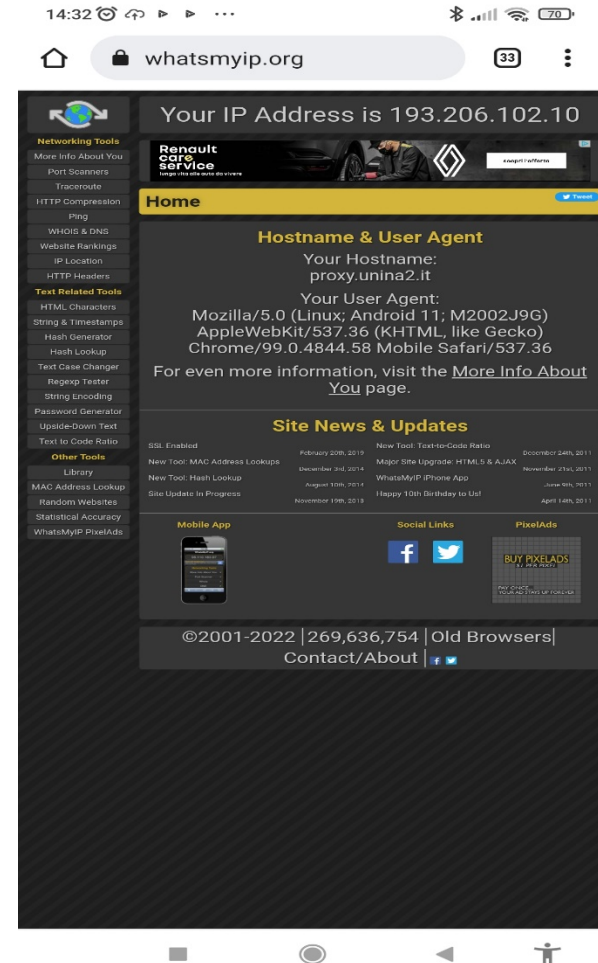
14:32 ···

70

whatsmyip.org

33

Networking Tools
More Info About You
Port Scanners
Traceroute
HTTP Compression
Ping
WHOIS & DNS
Website Rankings
IP Location
HTTP Headers
Text Related Tools
HTML Characters
String & Timestamps
Hash Generator
Hash Lookup
Text Case Changer
Regexp Tester
String Encoding
Password Generator
Upside-Down Text
Text to Code Ratio
Other Tools
Library
MAC Address Lookup
Random Websites
Statistical Accuracy
WhatsMyIP PixelAds

Your IP Address is 193.206.102.10

Renault care service
lungo vita alla auto da vivere
scopri l'offerta

Home

Tweet

Hostname & User Agent

Your Hostname:
proxy.unina2.it

Your User Agent:
Mozilla/5.0 (Linux; Android 11; M2002J9G) AppleWebKit/537.36 (KHTML, like Gecko) Chrome/99.0.4844.58 Mobile Safari/537.36

For even more information, visit the More Info About You page.

Site News & Updates

| | | | |
|---|---|---|---|
| SSL Enabled | February 20th, 2019 | New Tool: Text-to-Code Ratio | December 24th, 2011 |
| New Tool: MAC Address Lookups | December 3rd, 2014 | Major Site Upgrade: HTML5 & AJAX | November 21st, 2011 |
| New Tool: Hash Lookup | August 10th, 2014 | WhatsMyIP iPhone App | June 9th, 2011 |
| Site Update In Progress | November 19th, 2013 | Happy 10th Birthday to Us! | April 14th, 2011 |

Mobile App

Social Links

PixelAds

BUY PIXELADS
PAY ONCE, YOUR AD STAYS UP FOREVER

©2001-2022 | 269,636,754 | Old Browsers | Contact/About |